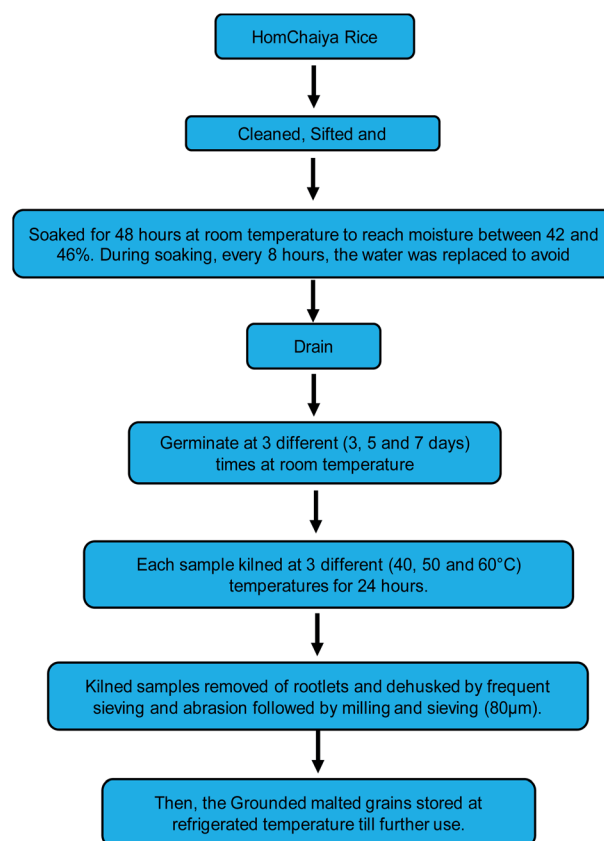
HomChaiya Rice

Cleaned, Sifted and

Soaked for 48 hours at room temperature to reach moisture between 42 and 46%. During soaking, every 8 hours, the water was replaced to avoid

Drain

Germinate at 3 different (3, 5 and 7 days) times at room temperature

Each sample kilned at 3 different (40, 50 and 60°C) temperatures for 24 hours.

Kilned samples removed of rootlets and dehusked by frequent sieving and abrasion followed by milling and sieving (80μm).

Then, the Grounded malted grains stored at refrigerated temperature till further use.